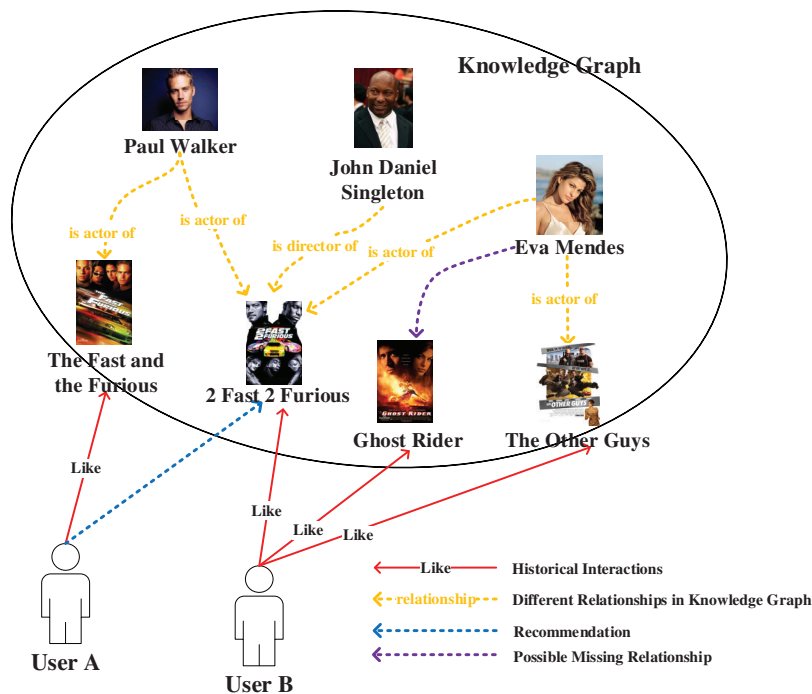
Knowledge Graph

Paul Walker

John Daniel Singleton

Eva Mendes

is actor of

is actor of

is director of

is actor of

is actor of

The Fast and the Furious

2 Fast 2 Furious

Ghost Rider

The Other Guys

Like

Like

Like

Like

User A

User B

Like Historical Interactions

relationship Different Relationships in Knowledge Graph

Recommendation

Possible Missing Relationship